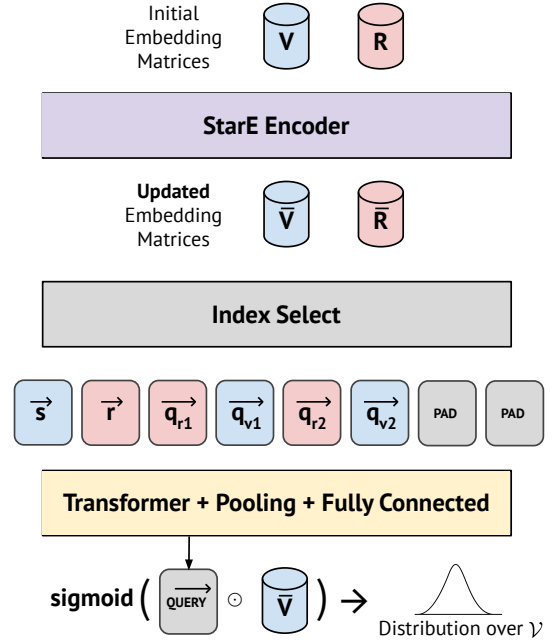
Initial Embedding Matrices

V

R

StarE Encoder

Updated Embedding Matrices

$\bar{V}$

$\bar{R}$

Index Select

$\vec{s}$

$\vec{r}$

$\vec{q_{r1}}$

$\vec{q_{v1}}$

$\vec{q_{r2}}$

$\vec{q_{v2}}$

PAD

PAD

Transformer + Pooling + Fully Connected

sigmoid $\left( \overrightarrow{\text{QUERY}} \odot \bar{V} \right) \rightarrow$

Distribution over $\mathcal{V}$